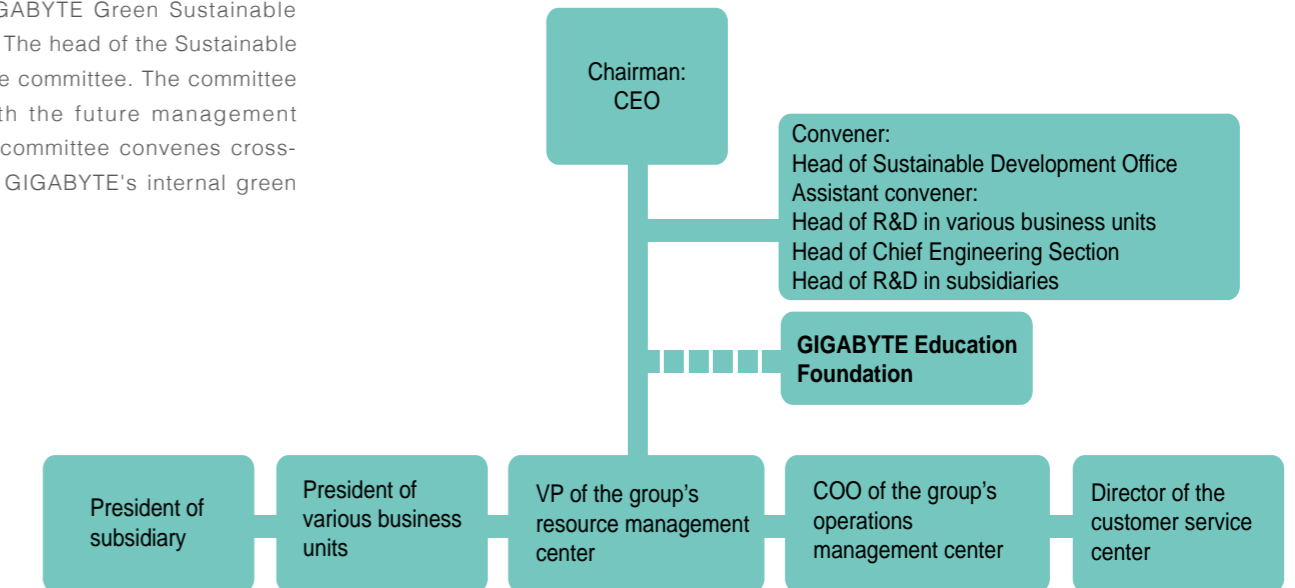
GABYTE Green Sustainable
The head of the Sustainable
e committee. The committee
th the future management
committee convenes cross-
GIGABYTE's internal green

Chairman:
CEO

Convener:
Head of Sustainable Development Office
Assistant convener:
Head of R&D in various business units
Head of Chief Engineering Section
Head of R&D in subsidiaries

GIGABYTE Education Foundation

President of subsidiary

President of various business units

VP of the group's resource management center

COO of the group's operations management center

Director of the customer service center